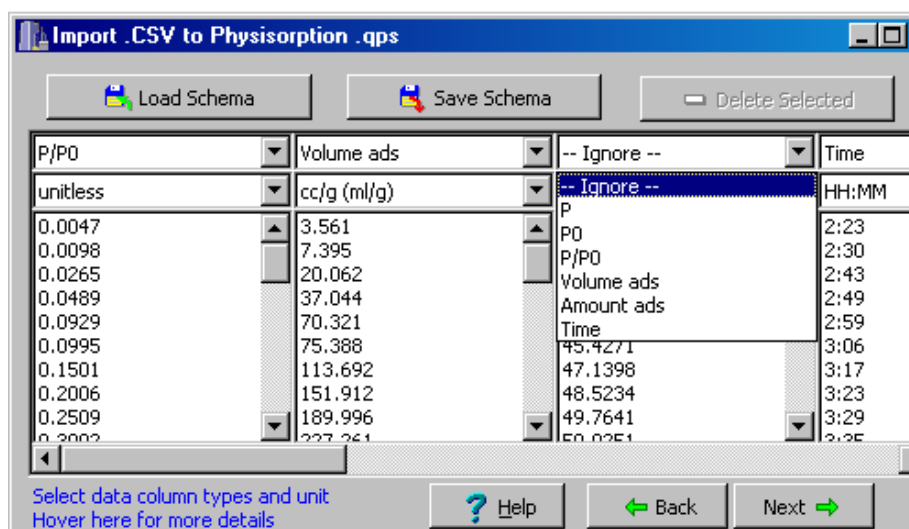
Import .CSV to Physisorption .qps

Load Schema

Save Schema

Delete Selected

| P/P0 | Volume ads | -- Ignore -- | Time |
|---|---|---|---|
| unitless | cc/g (ml/g) | -- Ignore -- | HH:MM |
| 0.0047 | 3.561 | P | 2:23 |
| 0.0098 | 7.395 | P0 | 2:30 |
| 0.0265 | 20.062 | P/P0 | 2:43 |
| 0.0489 | 37.044 | Volume ads | 2:49 |
| 0.0929 | 70.321 | Amount ads | 2:59 |
| 0.0995 | 75.388 | Time | 3:06 |
| 0.1501 | 113.692 | 45.4271 | 3:17 |
| 0.2006 | 151.912 | 47.1398 | 3:23 |
| 0.2509 | 189.996 | 48.5234 | 3:29 |
| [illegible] | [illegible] | 49.7641 | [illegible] |

Select data column types and unit
Hover here for more details

Help

Back

Next